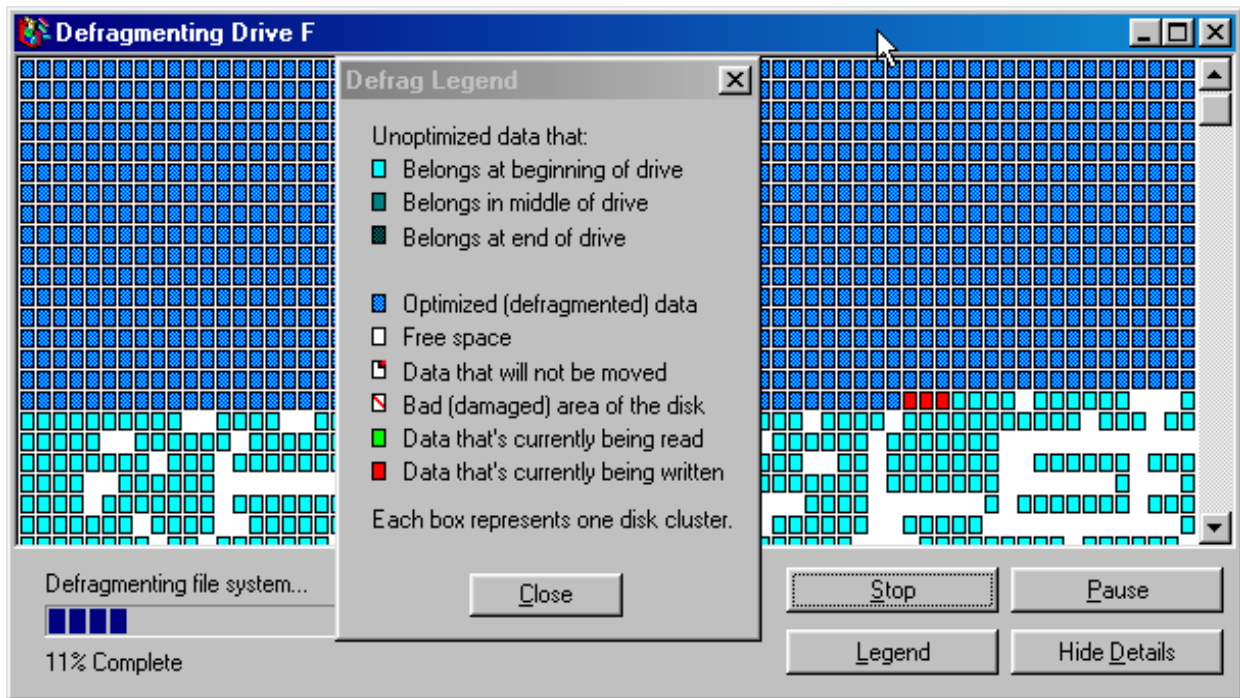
Defragmenting Drive F

Defrag Legend

Unoptimized data that:
Belongs at beginning of drive
Belongs in middle of drive
Belongs at end of drive

Optimized (defragmented) data
Free space
Data that will not be moved
Bad (damaged) area of the disk
Data that's currently being read
Data that's currently being written

Each box represents one disk cluster.

Close

Defragmenting file system...

11% Complete

Stop
Pause
Legend
Hide Details